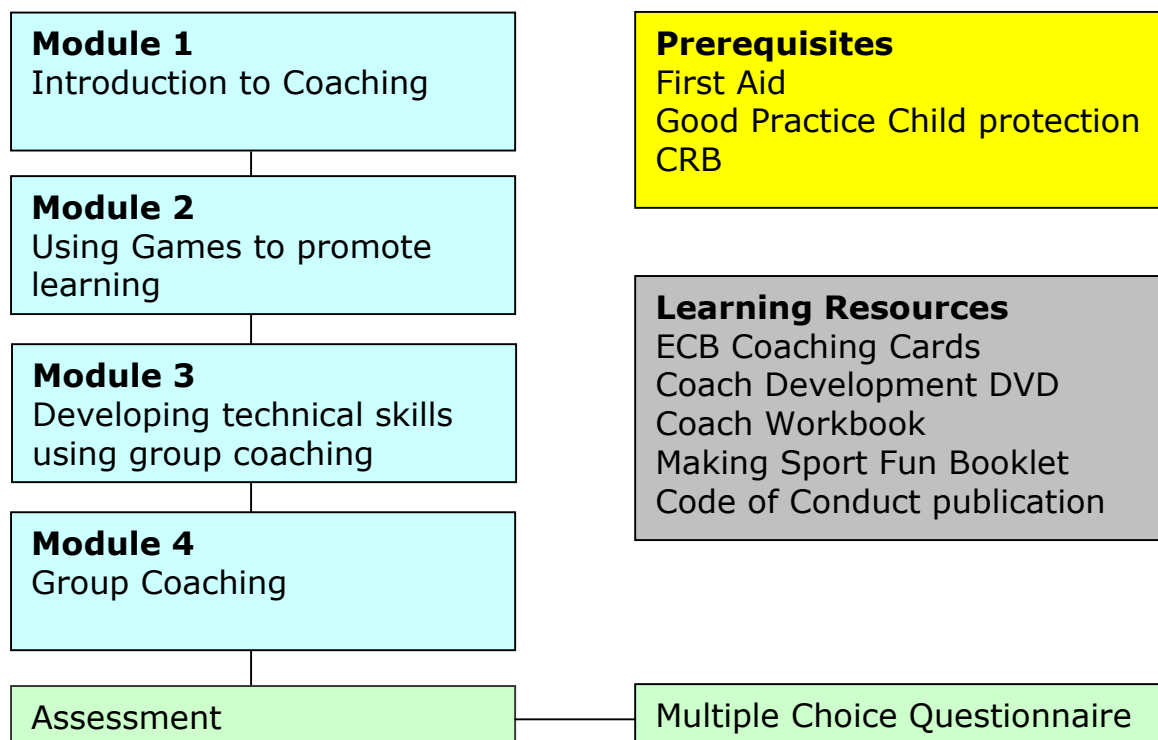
**Module 1**
Introduction to Coaching

**Module 2**
Using Games to promote learning

**Module 3**
Developing technical skills using group coaching

**Module 4**
Group Coaching

Assessment

**Prerequisites**
First Aid
Good Practice Child protection
CRB

**Learning Resources**
ECB Coaching Cards
Coach Development DVD
Coach Workbook
Making Sport Fun Booklet
Code of Conduct publication

Multiple Choice Questionnaire